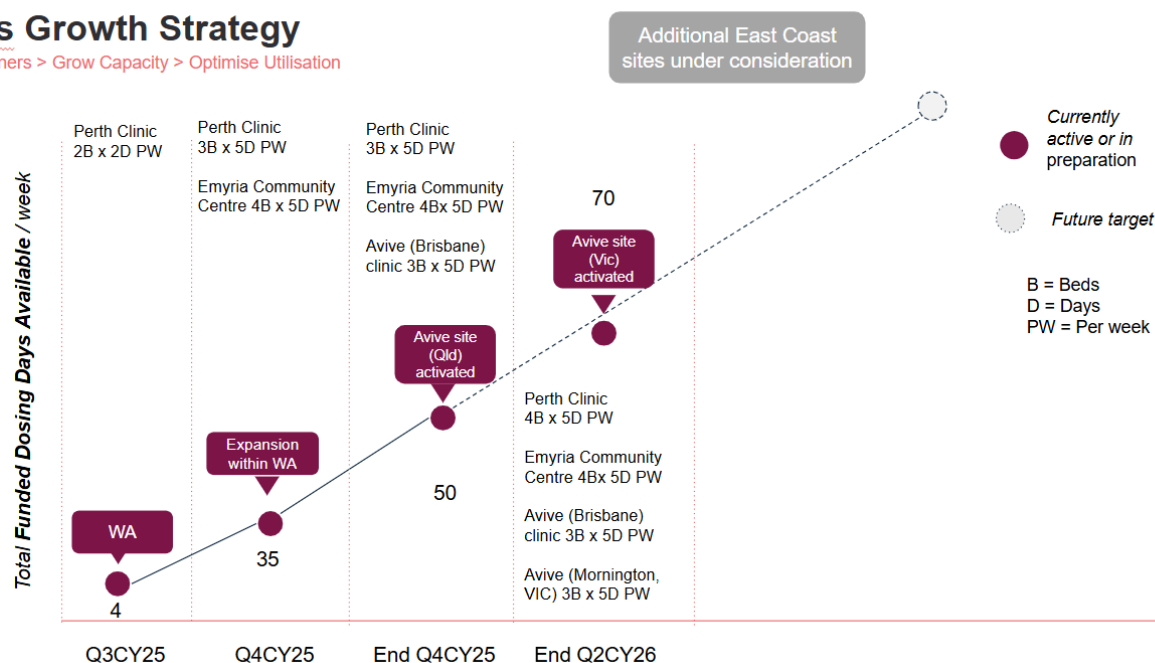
s Growth Strategy

ners > Grow Capacity > Optimise Utilisation

Additional East Coast sites under consideration

Currently active or in preparation

Future target

B = Beds
D = Days
PW = Per week

Total Funded Dosing Days Available / week

Perth Clinic
2B x 2D PW

Perth Clinic
3B x 5D PW

Emyria Community Centre 4B x 5D PW

Perth Clinic
3B x 5D PW

Emyria Community Centre 4Bx 5D PW

Avive (Brisbane) clinic 3B x 5D PW

70

Avive site (Vic) activated

Avive site (Qld) activated

Perth Clinic
4B x 5D PW

Emyria Community Centre 4Bx 5D PW

Avive (Brisbane) clinic 3B x 5D PW

Avive (Mornington, VIC) 3B x 5D PW

Expansion within WA

50

WA

35

4

Q3CY25

Q4CY25

End Q4CY25

End Q2CY26